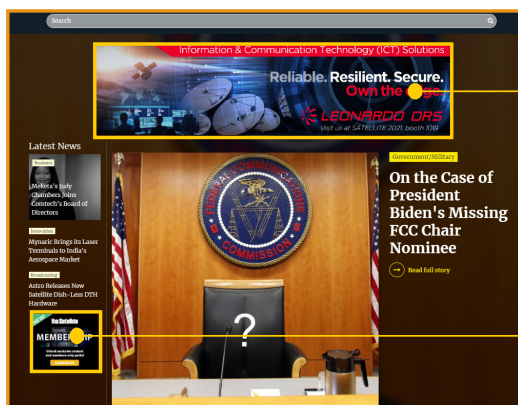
Search

Information & Communication Technology (ICT) Solutions

Reliable. Resilient. Secure.

Own the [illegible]ge.

LEONARDO DRS

Visit us at SATELLITE 2021, booth 1019

Latest News

Business

MeKeta's Judy Chambers Joins Comtech's Board of Directors

Innovation

Mynaric Brings its Laser Terminals to India's Aerospace Market

Broadcasting

Astro Releases New Satellite Dish-Less DTH Hardware

Via Satellite

MEMBER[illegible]IP

FEDERAL COMMUNICATIONS COMMISSION

?

Government/Military

On the Case of President Biden's Missing FCC Chair Nominee

Read full story